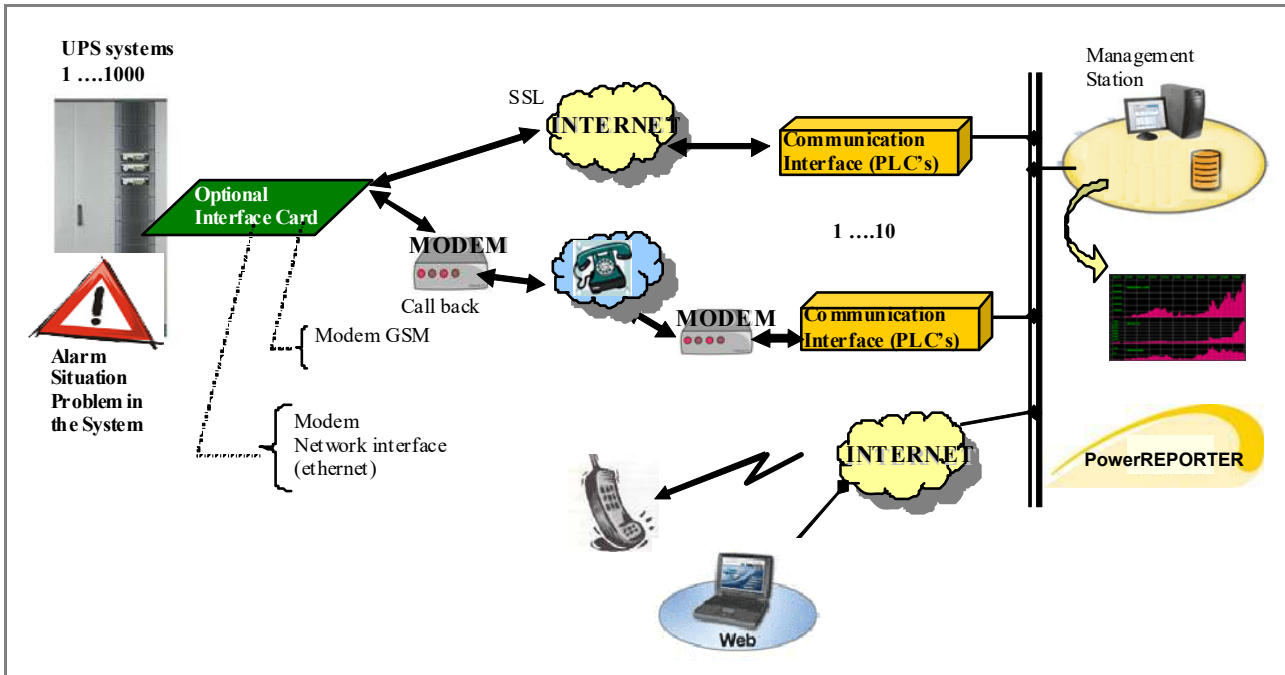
UPS systems
1 ….1000

SSL

INTERNET

Communication Interface (PLC's)

Management Station

Optional Interface Card

MODEM

1 ….10

Call back

MODEM

Communication Interface (PLC's)

Modem GSM

Alarm Situation Problem in the System

Modem
Network interface (ethernet)

INTERNET

PowerREPORTER

Web